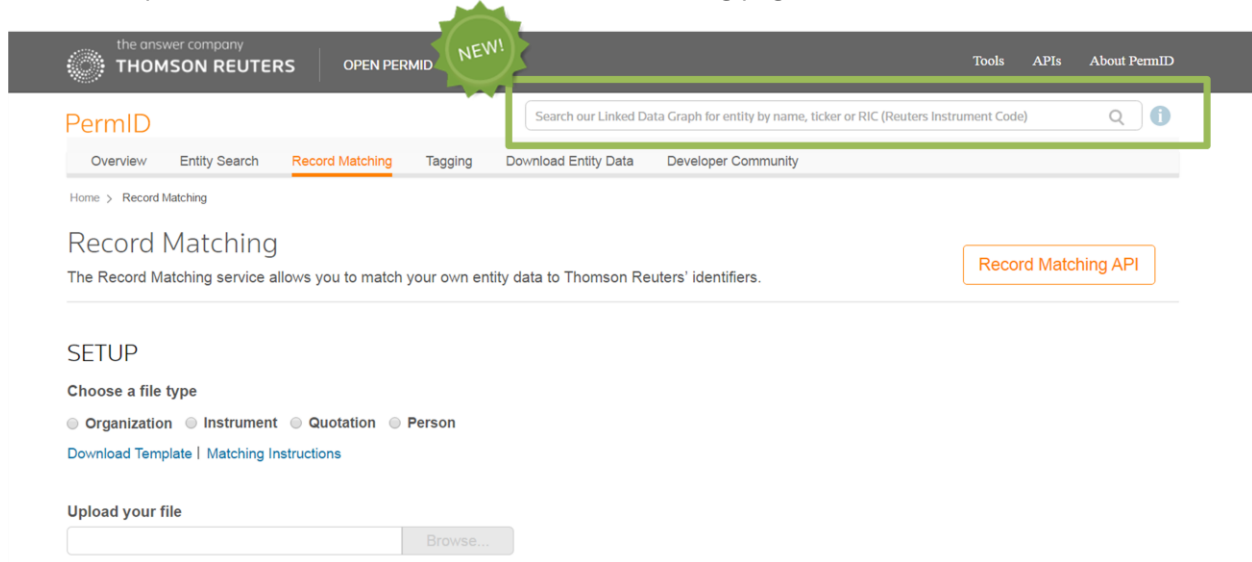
the answer company
THOMSON REUTERS
OPEN PERMID
NEW!
Tools APIs About PermID

PermID
Search our Linked Data Graph for entity by name, ticker or RIC (Reuters Instrument Code)

Overview Entity Search Record Matching Tagging Download Entity Data Developer Community

Home > Record Matching

Record Matching
The Record Matching service allows you to match your own entity data to Thomson Reuters' identifiers.

Record Matching API

SETUP

Choose a file type

Organization Instrument Quotation Person

Download Template | Matching Instructions

Upload your file

Browse...